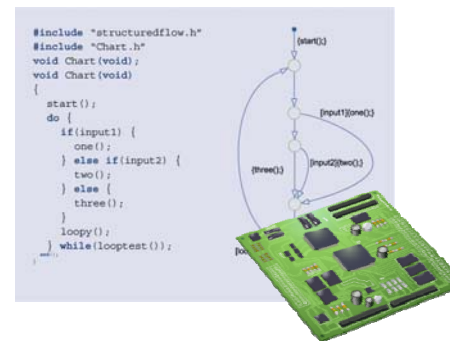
#include "structuredflow.h"
#include "Chart.h"
void Chart(void);
void Chart(void)
{
  start();
  do {
    if(input1) {
      one();
    } else if(input2) {
      two();
    } else {
      three();
    }
    loopy();
  } while(looptest());
}

{start();}

[input1]{one();}

[input2]{two();}

{three();}

[loo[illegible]